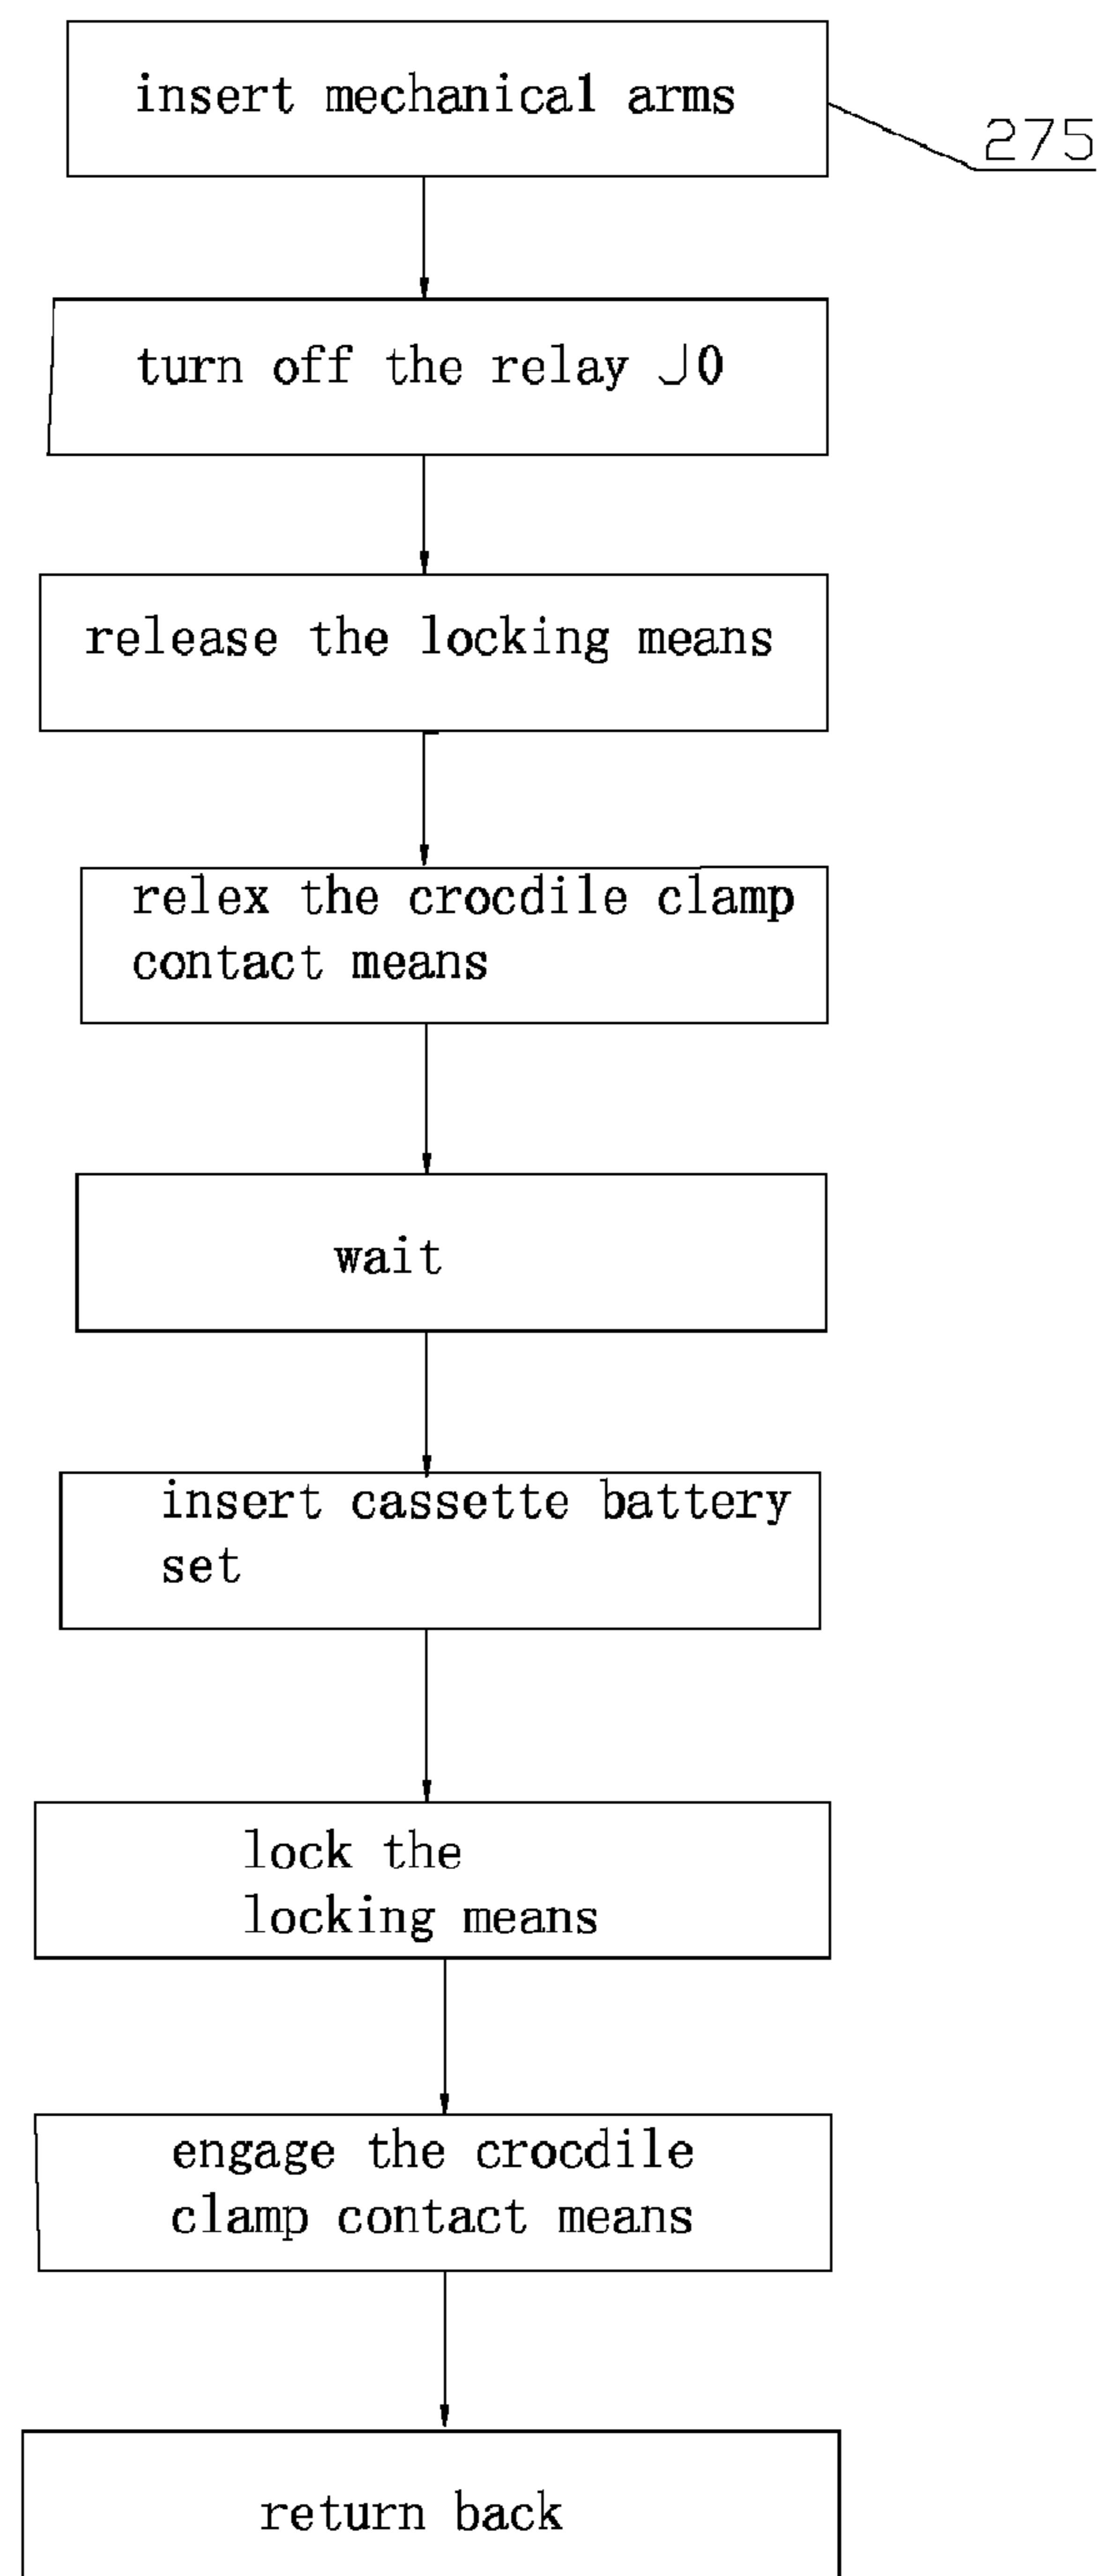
insert mechanical arms

275

turn off the relay J0

release the locking means

relex the crocdile clamp contact means

wait

insert cassette battery set

lock the locking means

engage the crocdile clamp contact means

return back